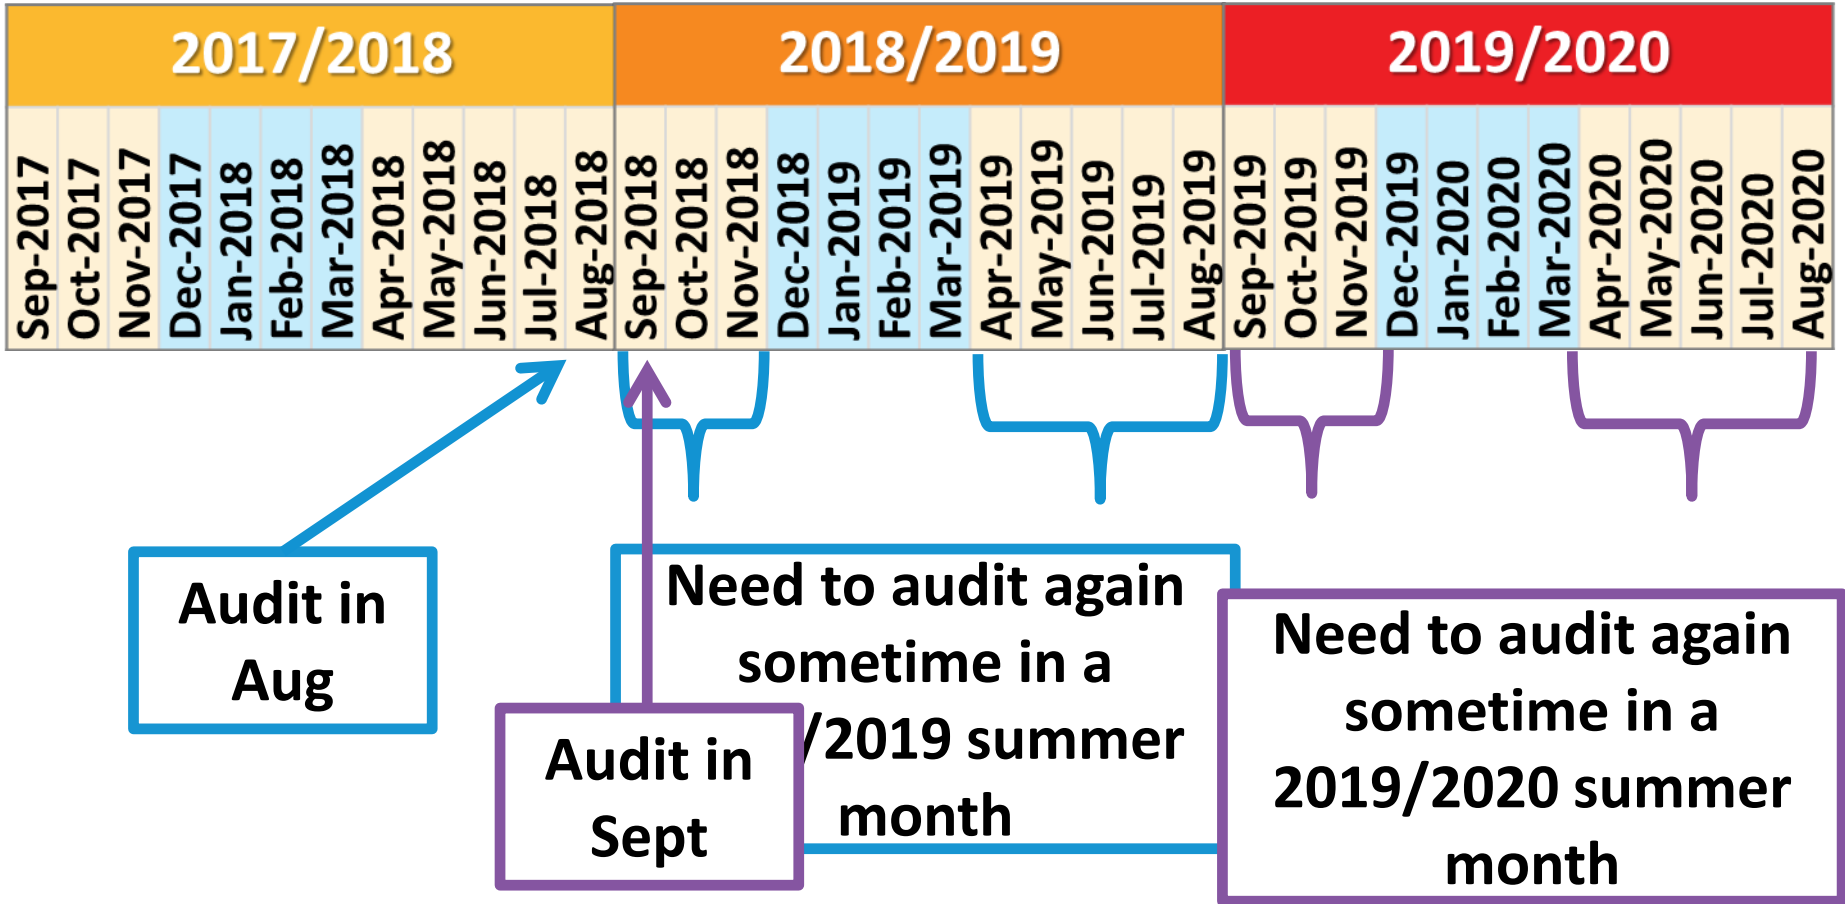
| 2017/2018 | 2018/2019 | 2019/2020 |
|---|---|---|

Sep-2017 Oct-2017 Nov-2017 Dec-2017 Jan-2018 Feb-2018 Mar-2018 Apr-2018 May-2018 Jun-2018 Jul-2018 Aug-2018 Sep-2018 Oct-2018 Nov-2018 Dec-2018 Jan-2019 Feb-2019 Mar-2019 Apr-2019 May-2019 Jun-2019 Jul-2019 Aug-2019 Sep-2019 Oct-2019 Nov-2019 Dec-2019 Jan-2020 Feb-2020 Mar-2020 Apr-2020 May-2020 Jun-2020 Jul-2020 Aug-2020

Audit in Aug

Need to audit again sometime in a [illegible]/2019 summer month

Audit in Sept

Need to audit again sometime in a 2019/2020 summer month